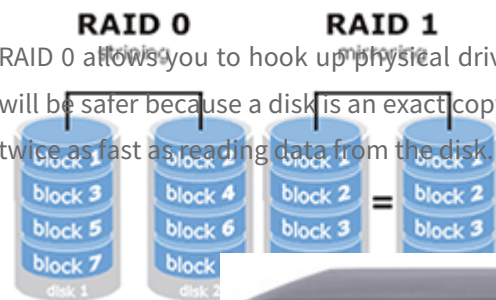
RAID 0 RAID 1

striping mirroring

RAID 0 allows you to hook up physical driv will be safer because a disk is an exact copy twice as fast as reading data from the disk.

block 1 block 2 block 1 block 1

block 3 block 4 block 2 block 2

block 5 block 6 block 3 = block 3

block 7 block

disk 1 disk 2